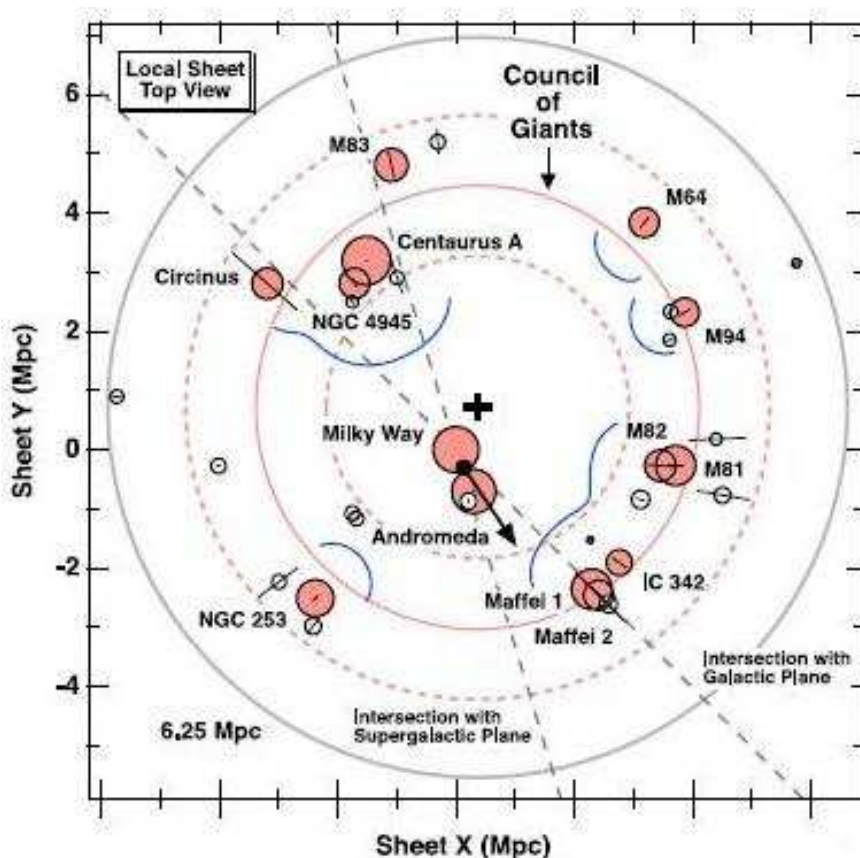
Local Sheet Top View

Council of Giants

6
4
2
0
-2
-4

Sheet Y (Mpc)

M83
M64
Centaurus A
Circinus
NGC 4945
M94
Milky Way
M82
M81
Andromeda
IC 342
Maffei 1
Maffei 2
NGC 253

Intersection with Galactic Plane

Intersection with Supergalactic Plane

6.25 Mpc

Sheet X (Mpc)